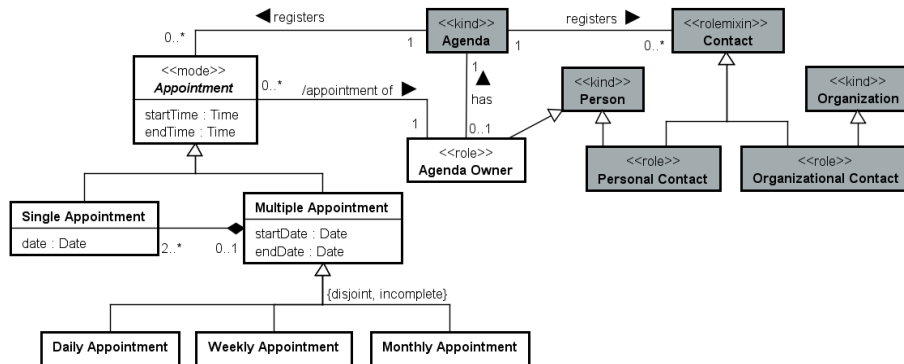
◀registers

0..*

1

<<kind>>
Agenda

1

registers ▶

0..*

<<rolemixin>>
Contact

<<mode>>
Appointment

startTime : Time
endTime : Time

0..*

/appointment of ▶

1

▲
has

0..1

1

<<kind>>
Person

<<kind>>
Organization

<<role>>
Agenda Owner

<<role>>
Personal Contact

<<role>>
Organizational Contact

Single Appointment

date : Date

2..*

0..1

Multiple Appointment

startDate : Date
endDate : Date

{disjoint, incomplete}

Daily Appointment

Weekly Appointment

Monthly Appointment